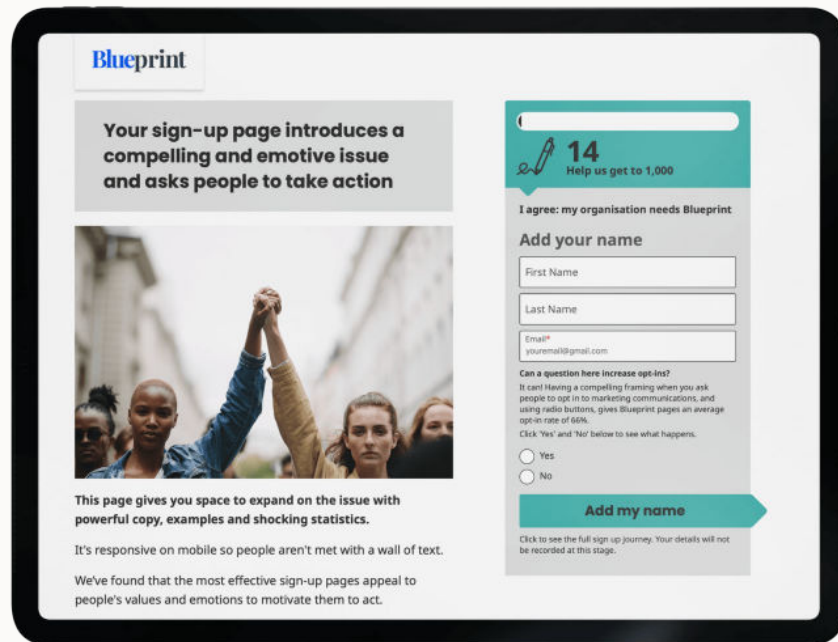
Blueprint

Your sign-up page introduces a compelling and emotive issue and asks people to take action

This page gives you space to expand on the issue with powerful copy, examples and shocking statistics.

It's responsive on mobile so people aren't met with a wall of text.

We've found that the most effective sign-up pages appeal to people's values and emotions to motivate them to act.

14
Help us get to 1,000

I agree: my organisation needs Blueprint

Add your name

First Name

Last Name

Email*
youremail@gmail.com

Can a question here increase opt-ins?
It can! Having a compelling framing when you ask people to opt in to marketing communications, and using radio buttons, gives Blueprint pages an average opt-in rate of 66%.
Click 'Yes' and 'No' below to see what happens.

Yes
No

Add my name

Click to see the full sign up journey. Your details will not be recorded at this stage.